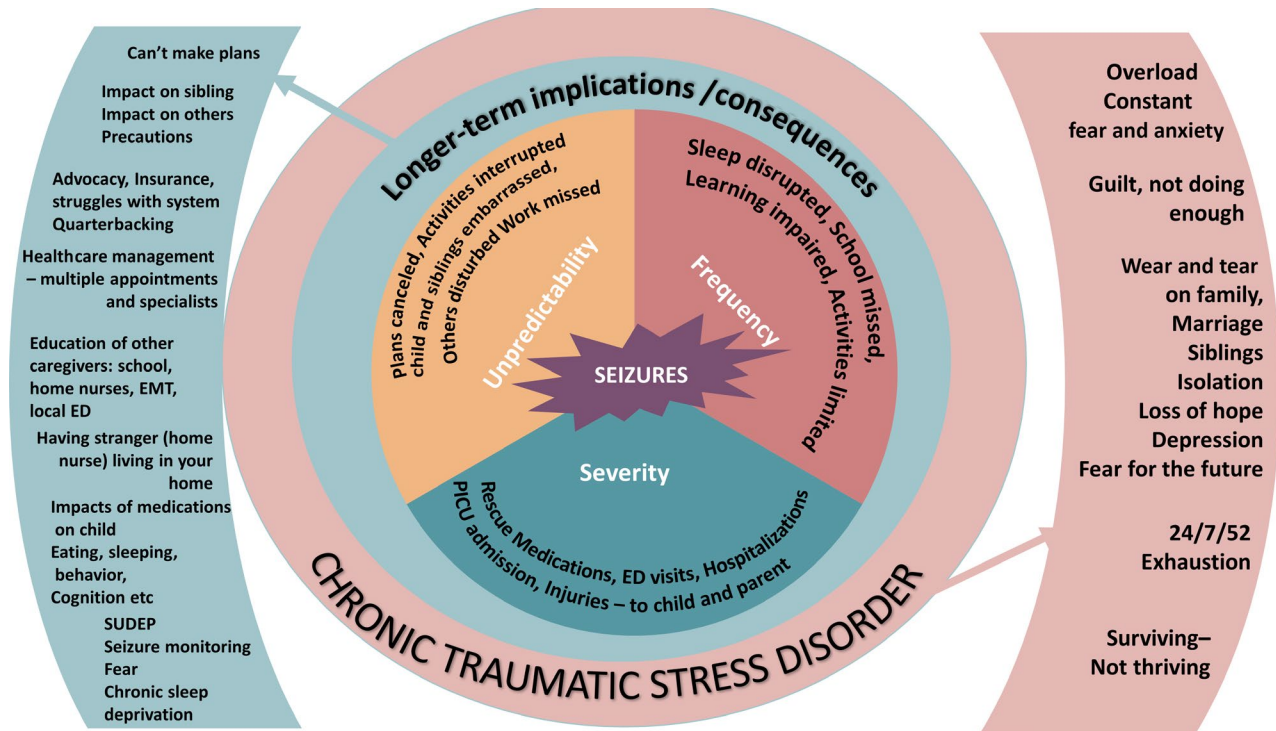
Can't make plans

Impact on sibling
Impact on others
Precautions

Advocacy, Insurance, struggles with system
Quarterbacking

Healthcare management – multiple appointments and specialists

Education of other caregivers: school, home nurses, EMT, local ED

Having stranger (home nurse) living in your home

Impacts of medications on child
Eating, sleeping, behavior,
Cognition etc

SUDEP
Seizure monitoring
Fear
Chronic sleep deprivation

Longer-term implications /consequences

Plans canceled, Activities interrupted
child and siblings embarrassed,
Others disturbed Work missed

Unpredictability

Sleep disrupted, School missed,
Learning impaired, Activities limited

Frequency

SEIZURES

Severity

Rescue Medications, ED visits, Hospitalizations
PICU admission, Injuries – to child and parent

CHRONIC TRAUMATIC STRESS DISORDER

Overload
Constant fear and anxiety

Guilt, not doing enough

Wear and tear on family,
Marriage
Siblings
Isolation
Loss of hope
Depression
Fear for the future

24/7/52
Exhaustion

Surviving–
Not thriving